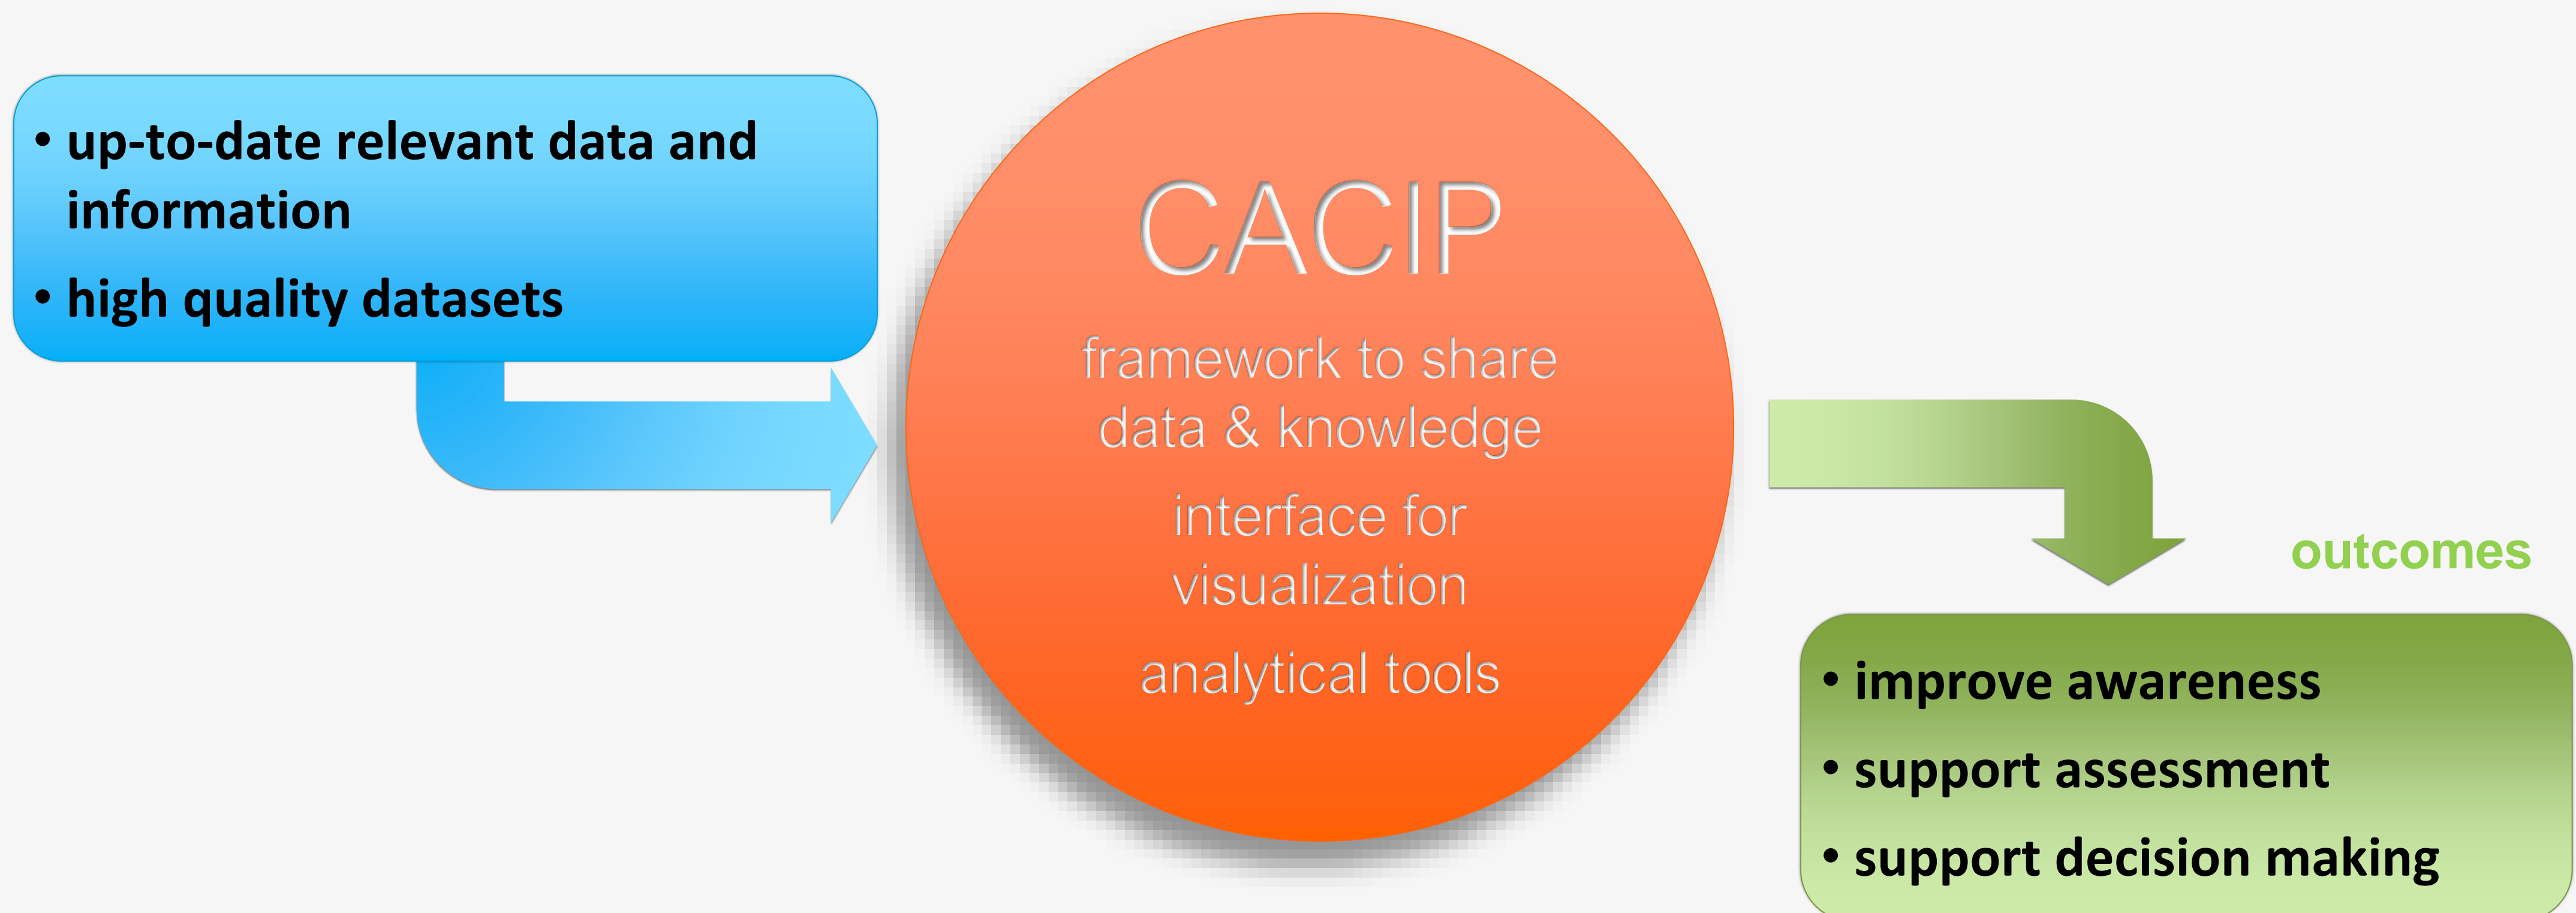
• up-to-date relevant data and information
• high quality datasets

CACIP

framework to share data & knowledge

interface for visualization

analytical tools

outcomes

• improve awareness
• support assessment
• support decision making